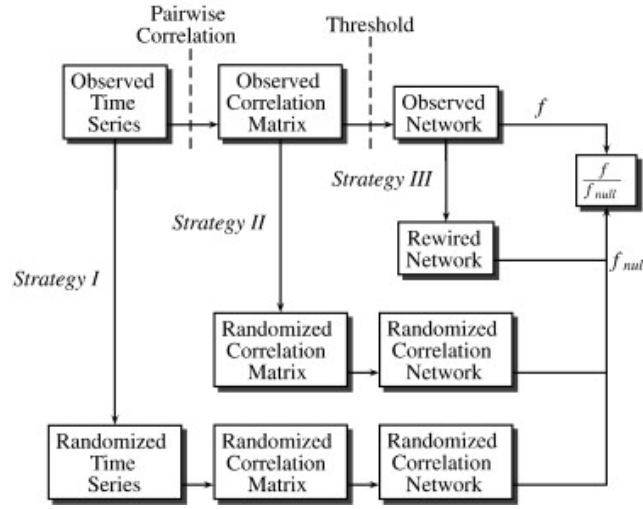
Pairwise Correlation

Threshold

Observed Time Series

Observed Correlation Matrix

Observed Network

$f$

$\frac{f}{f_{null}}$

Strategy III

Strategy II

Rewired Network

$f_{null}$

Strategy I

Randomized Correlation Matrix

Randomized Correlation Network

Randomized Time Series

Randomized Correlation Matrix

Randomized Correlation Network